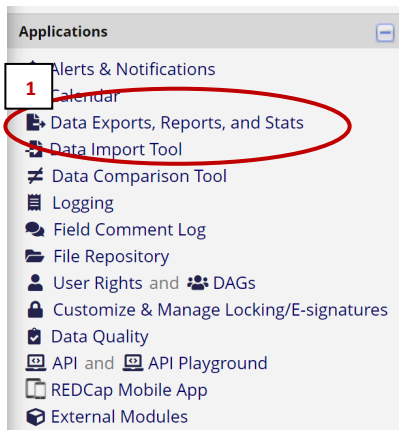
Applications

Alerts & Notifications
1
Calendar
Data Exports, Reports, and Stats
Data Import Tool
Data Comparison Tool
Logging
Field Comment Log
File Repository
User Rights and DAGs
Customize & Manage Locking/E-signatures
Data Quality
API and API Playground
REDCap Mobile App
External Modules